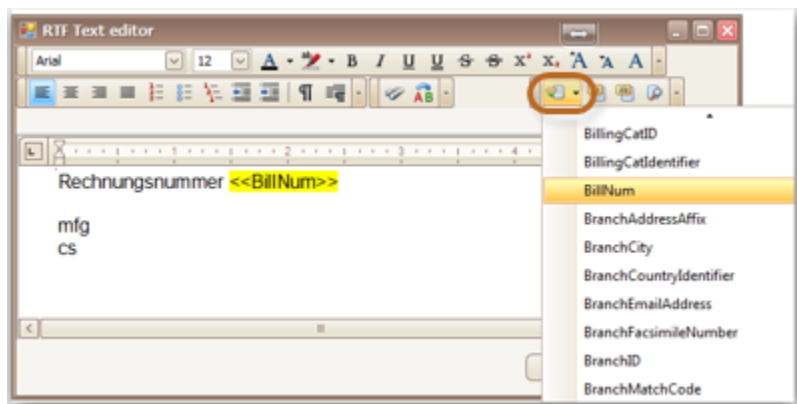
RTF Text editor

Arial 12

A A A

Rechnungsnummer <<BillNum>>

mfg
cs

BillingCatID
BillingCatIdentifier
BillNum
BranchAddressAffix
BranchCity
BranchCountryIdentifier
BranchEmailAddress
BranchFacsimileNumber
BranchID
BranchMatchCode